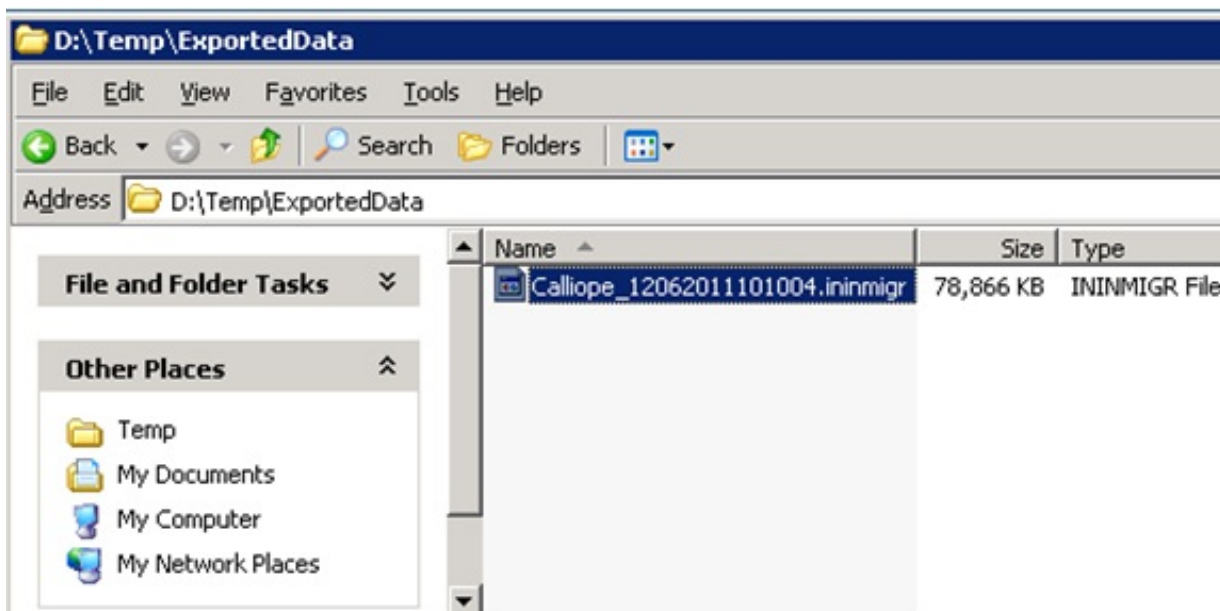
D:\Temp\ExportedData

File Edit View Favorites Tools Help

Back Search Folders

Address D:\Temp\ExportedData

File and Folder Tasks

Other Places

Temp
My Documents
My Computer
My Network Places

| Name | Size | Type |
|---|---|---|
| Calliope_12062011101004.ininmigr | 78,866 KB | ININMIGR File |